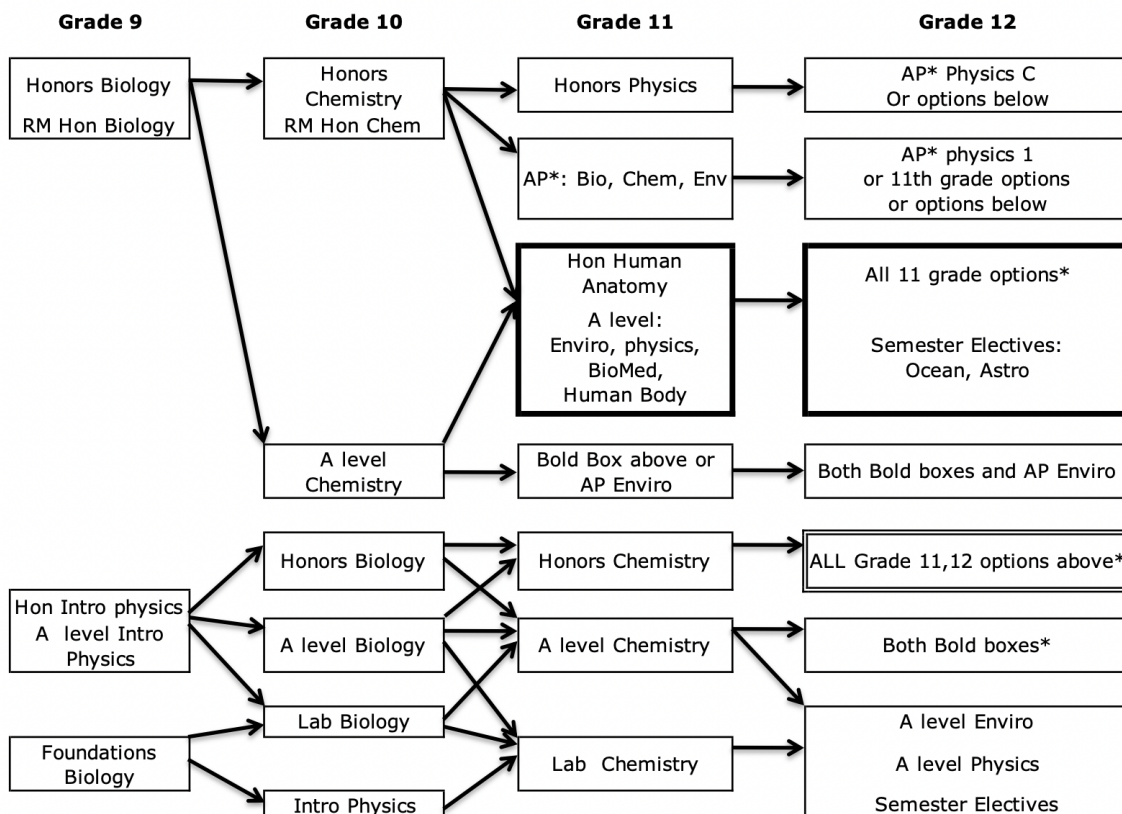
Grade 9

Grade 10

Grade 11

Grade 12

Honors Biology
RM Hon Biology

Honors Chemistry
RM Hon Chem

Honors Physics

AP* Physics C
Or options below

AP*: Bio, Chem, Env

AP* physics 1
or 11th grade options
or options below

Hon Human Anatomy
A level:
Enviro, physics, BioMed, Human Body

All 11 grade options*

Semester Electives:
Ocean, Astro

A level Chemistry

Bold Box above or AP Enviro

Both Bold boxes and AP Enviro

Honors Biology

Honors Chemistry

ALL Grade 11,12 options above*

Hon Intro physics
A level Intro Physics

A level Biology

A level Chemistry

Both Bold boxes*

Lab Biology

A level Enviro

Foundations Biology

Lab Chemistry

A level Physics

Intro Physics

Semester Electives